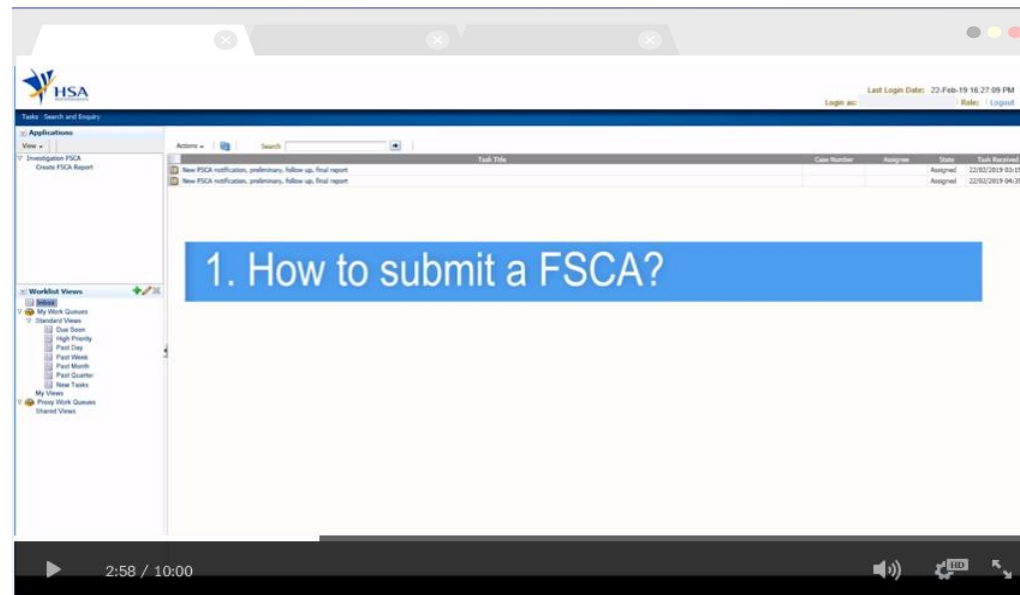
HSA

Last Login Date: 22-Feb-19 16:27:09 PM

Login as: Role: | Logout

Tasks Search and Enquiry

Applications

View

Investigation FSCA
Create FSCA Report

Actions Search

| Task Title | Case Number | Assignee | State | Task Received |
|---|---|---|---|---|
| New FSCA notification, preliminary, follow up, final report | | | Assigned | 22/02/2019 03:1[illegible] |
| New FSCA notification, preliminary, follow up, final report | | | Assigned | 22/02/2019 04:3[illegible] |

1. How to submit a FSCA?

Worklist Views

Inbox
My Work Queues
Standard Views
Due Soon
High Priority
Past Day
Past Week
Past Month
Past Quarter
New Tasks
My Views
Proxy Work Queues
Shared Views

2:58 / 10:00

HD